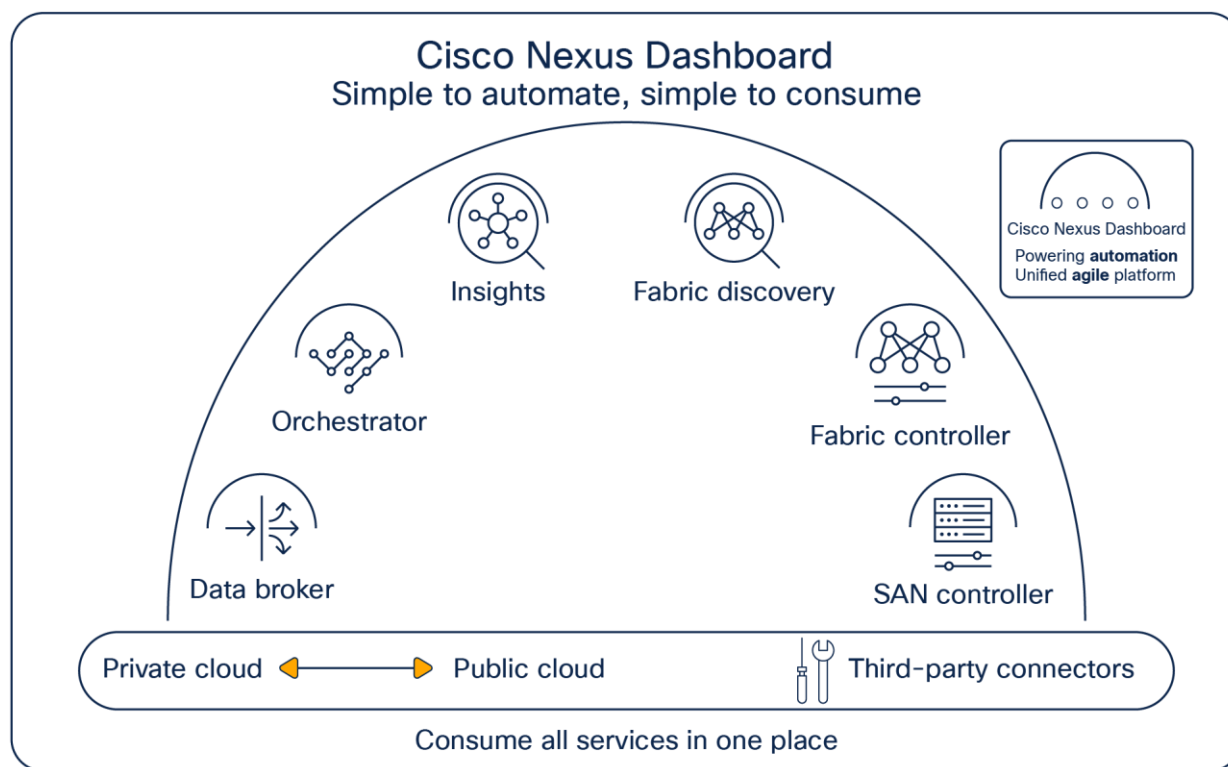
Cisco Nexus Dashboard
Simple to automate, simple to consume

Cisco Nexus Dashboard
Powering **automation**
Unified **agile** platform

Insights

Fabric discovery

Orchestrator

Fabric controller

Data broker

SAN controller

Private cloud

Public cloud

Third-party connectors

Consume all services in one place